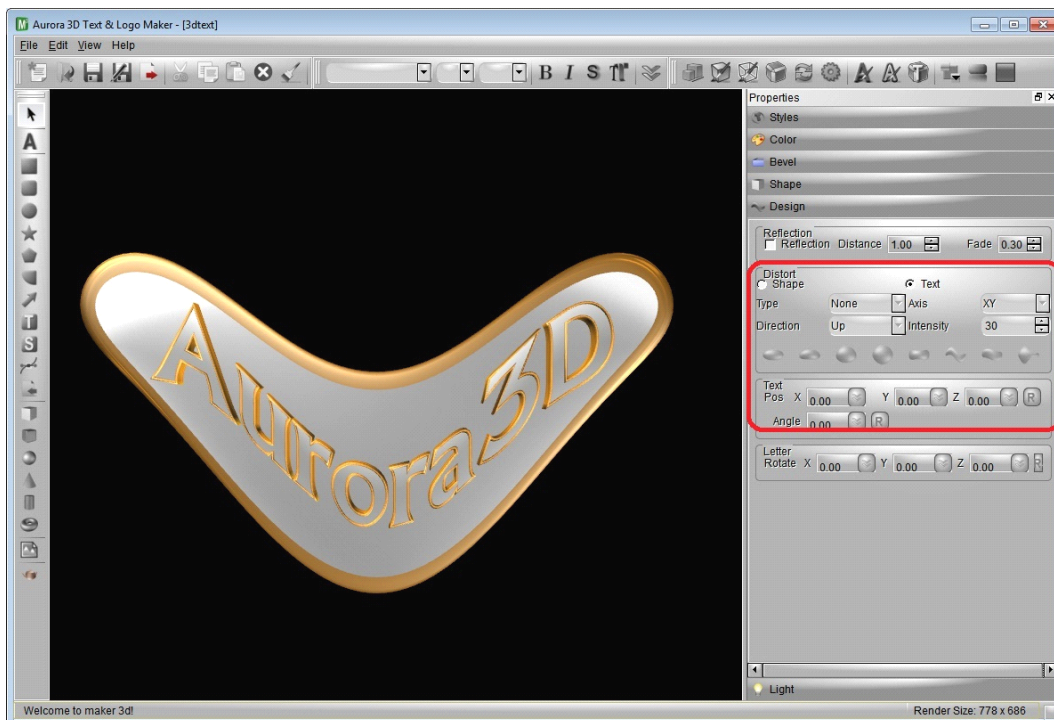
Aurora 3D Text & Logo Maker - [3dtext]

File Edit View Help

B I S

A

Aurora3D

Properties

Styles

Color

Bevel

Shape

Design

Reflection
Reflection Distance 1.00 Fade 0.30

Distort
Shape Text
Type None Axis XY
Direction Up Intensity 30

Text
Pos X 0.00 Y 0.00 Z 0.00 R
Angle 0.00 R

Letter
Rotate X 0.00 Y 0.00 Z 0.00 R

Light

Welcome to maker 3d!

Render Size: 778 x 686